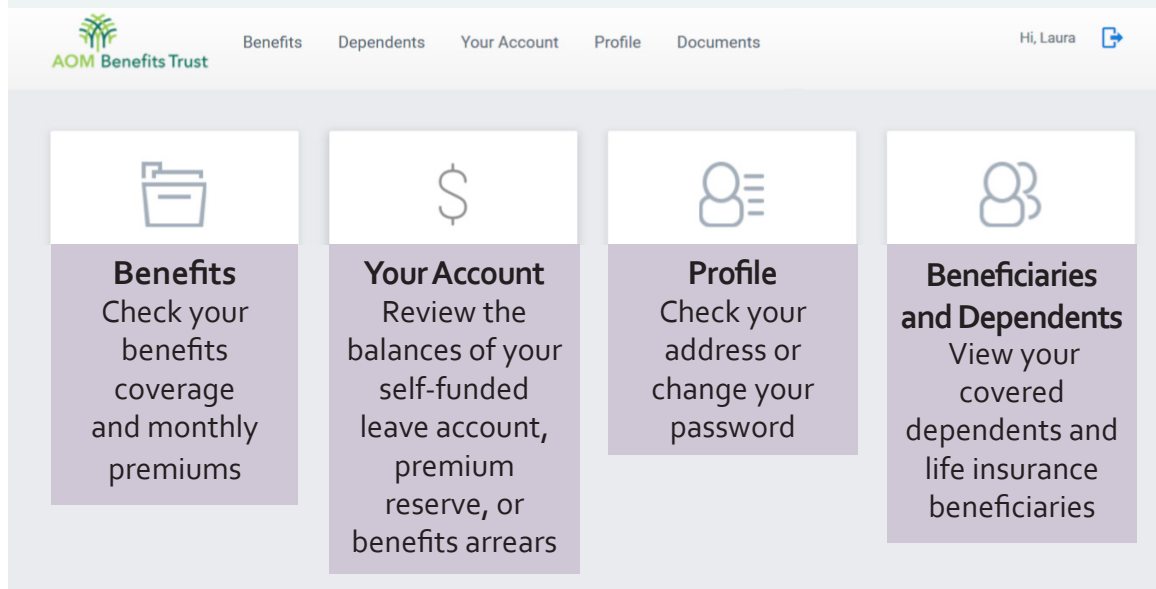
AOM Benefits Trust

Benefits Dependents Your Account Profile Documents

Hi, Laura

$

Benefits
Check your benefits coverage and monthly premiums

Your Account
Review the balances of your self-funded leave account, premium reserve, or benefits arrears

Profile
Check your address or change your password

Beneficiaries and Dependents
View your covered dependents and life insurance beneficiaries